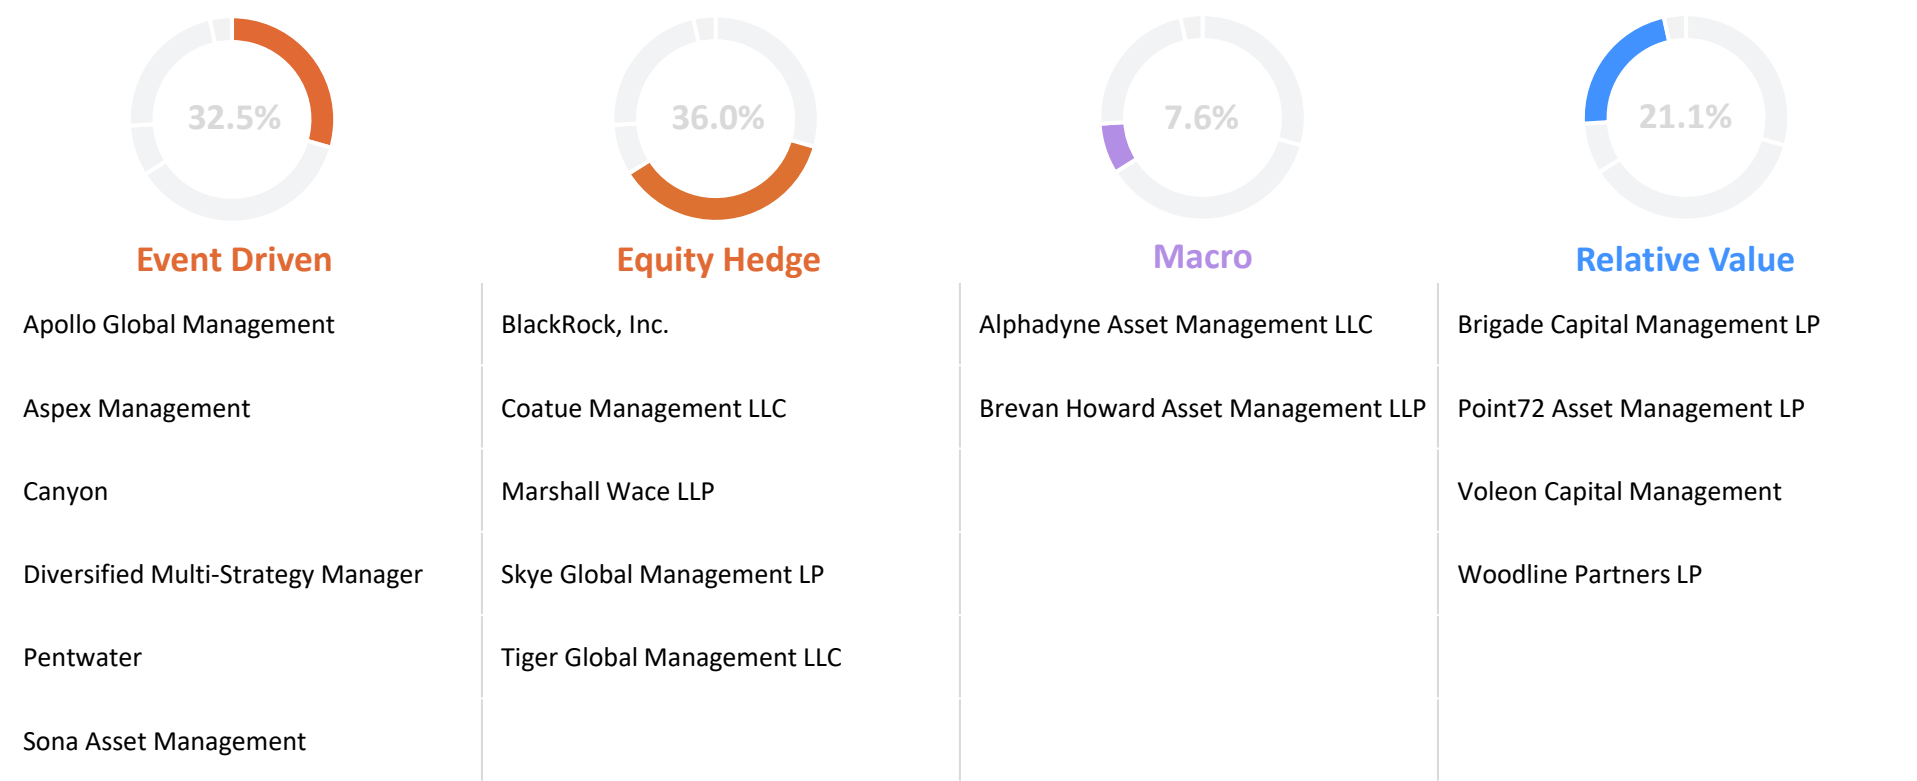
32.5%

Event Driven

Apollo Global Management

Aspex Management

Canyon

Diversified Multi-Strategy Manager

Pentwater

Sona Asset Management

36.0%

Equity Hedge

BlackRock, Inc.

Coatue Management LLC

Marshall Wace LLP

Skye Global Management LP

Tiger Global Management LLC

7.6%

Macro

Alphadyne Asset Management LLC

Brevan Howard Asset Management LLP

21.1%

Relative Value

Brigade Capital Management LP

Point72 Asset Management LP

Voleon Capital Management

Woodline Partners LP